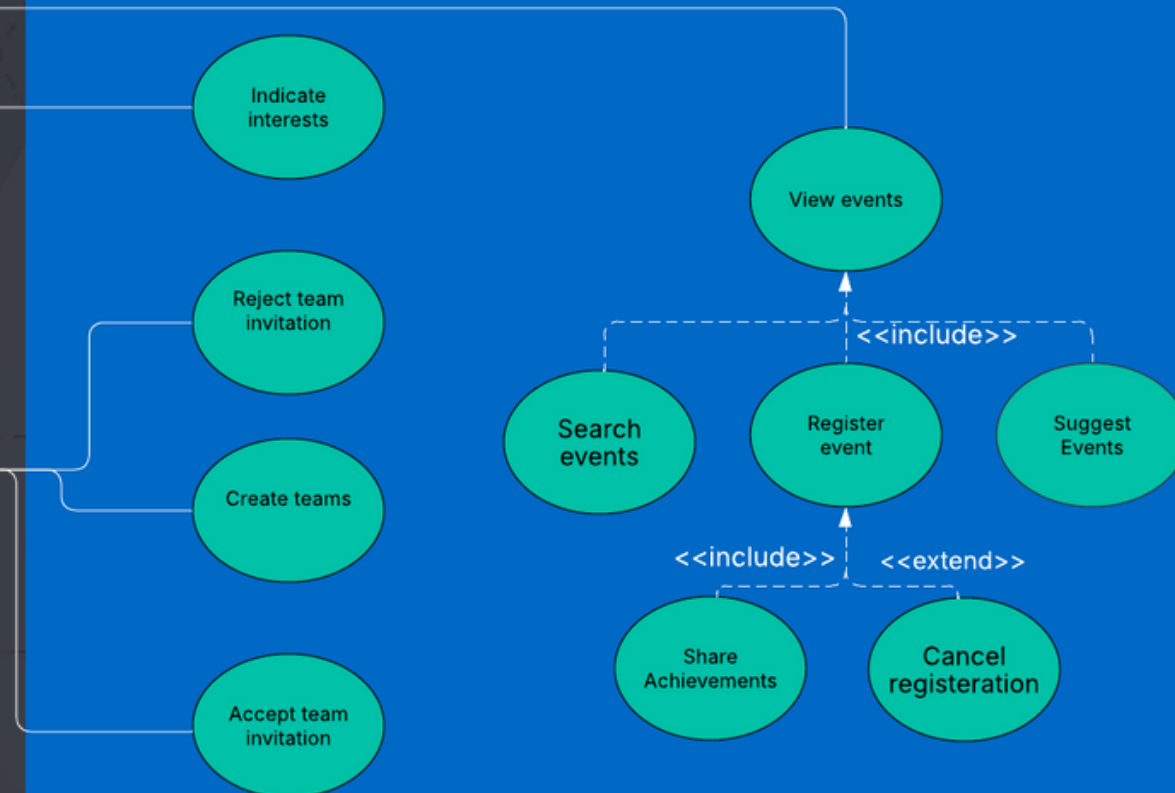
Indicate interests

View events

Reject team invitation

<<include>>

Search events

Register event

Suggest Events

Create teams

<<include>>

<<extend>>

Share Achievements

Cancel registeration

Accept team invitation